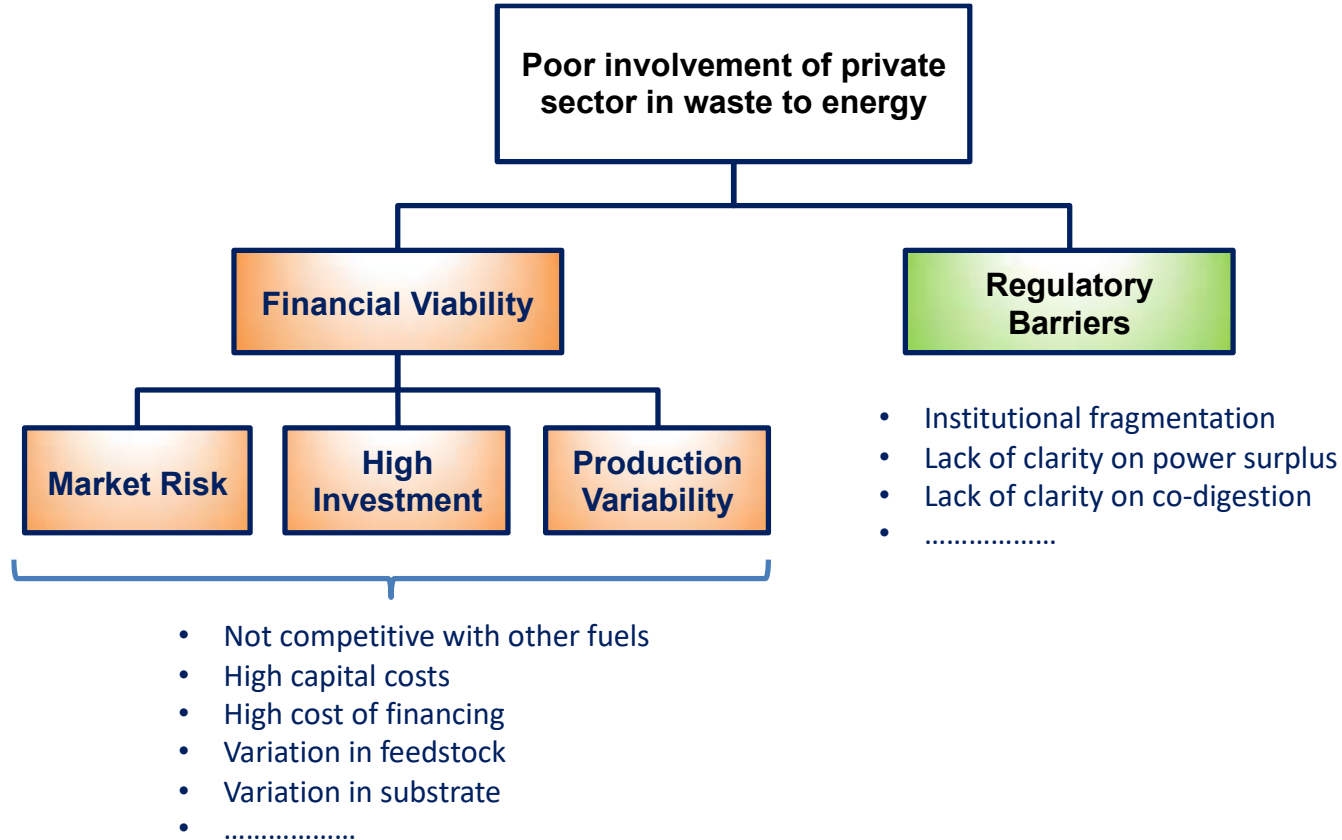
Poor involvement of private sector in waste to energy

Financial Viability

Regulatory Barriers

Market Risk

High Investment

Production Variability

- Institutional fragmentation
- Lack of clarity on power surplus
- Lack of clarity on co-digestion
- ………………

- Not competitive with other fuels
- High capital costs
- High cost of financing
- Variation in feedstock
- Variation in substrate
- ………………